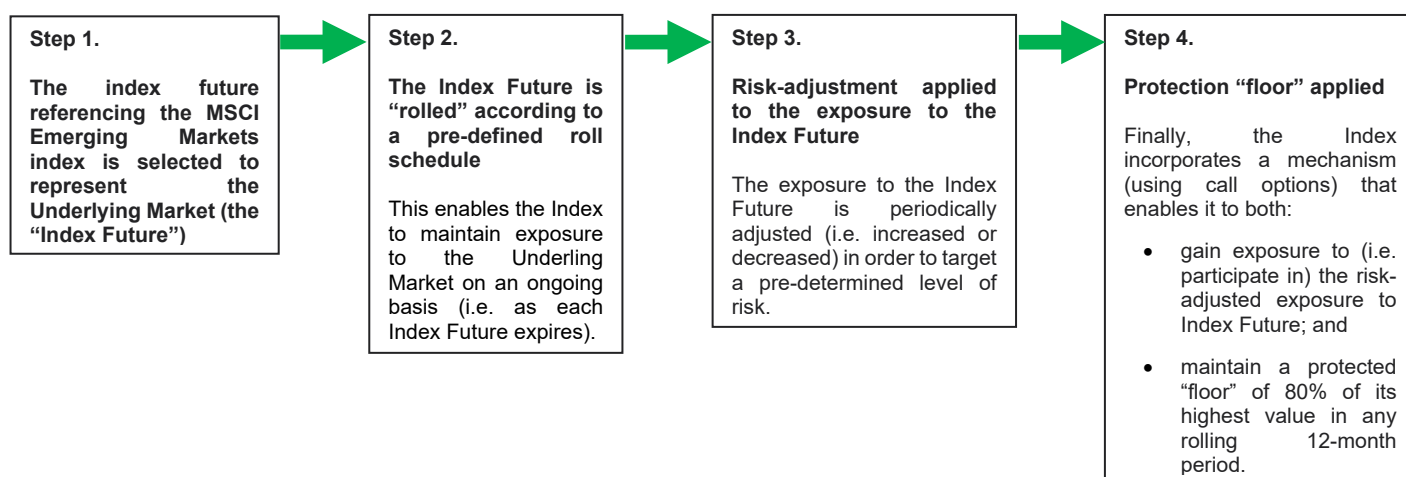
Step 1.

The index future referencing the MSCI Emerging Markets index is selected to represent the Underlying Market (the "Index Future")

Step 2.

The Index Future is "rolled" according to a pre-defined roll schedule

This enables the Index to maintain exposure to the Underling Market on an ongoing basis (i.e. as each Index Future expires).

Step 3.

Risk-adjustment applied to the exposure to the Index Future

The exposure to the Index Future is periodically adjusted (i.e. increased or decreased) in order to target a pre-determined level of risk.

Step 4.

Protection "floor" applied

Finally, the Index incorporates a mechanism (using call options) that enables it to both:

• gain exposure to (i.e. participate in) the risk-adjusted exposure to Index Future; and

• maintain a protected "floor" of 80% of its highest value in any rolling 12-month period.